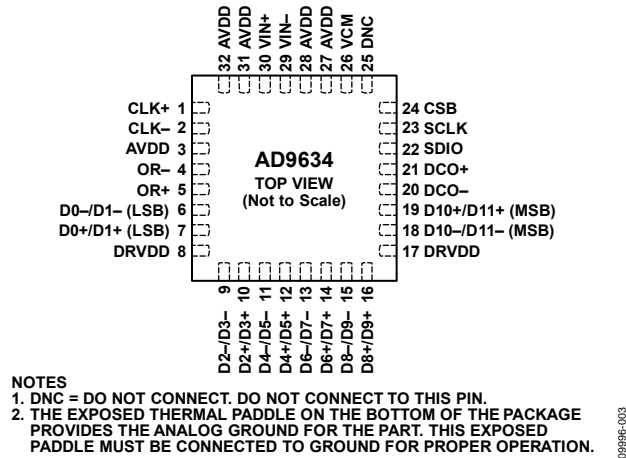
32 AVDD
31 AVDD
30 VIN+
29 VIN–
28 AVDD
27 AVDD
26 VCM
25 DNC

CLK+ 1
CLK– 2
AVDD 3
OR– 4
OR+ 5
D0–/D1– (LSB) 6
D0+/D1+ (LSB) 7
DRVDD 8

AD9634
TOP VIEW
(Not to Scale)

24 CSB
23 SCLK
22 SDIO
21 DCO+
20 DCO–
19 D10+/D11+ (MSB)
18 D10–/D11– (MSB)
17 DRVDD

9 D2–/D3–
10 D2+/D3+
11 D4–/D5–
12 D4+/D5+
13 D6–/D7–
14 D6+/D7+
15 D8–/D9–
16 D8+/D9+

NOTES
1. DNC = DO NOT CONNECT. DO NOT CONNECT TO THIS PIN.
2. THE EXPOSED THERMAL PADDLE ON THE BOTTOM OF THE PACKAGE PROVIDES THE ANALOG GROUND FOR THE PART. THIS EXPOSED PADDLE MUST BE CONNECTED TO GROUND FOR PROPER OPERATION.

09996-003